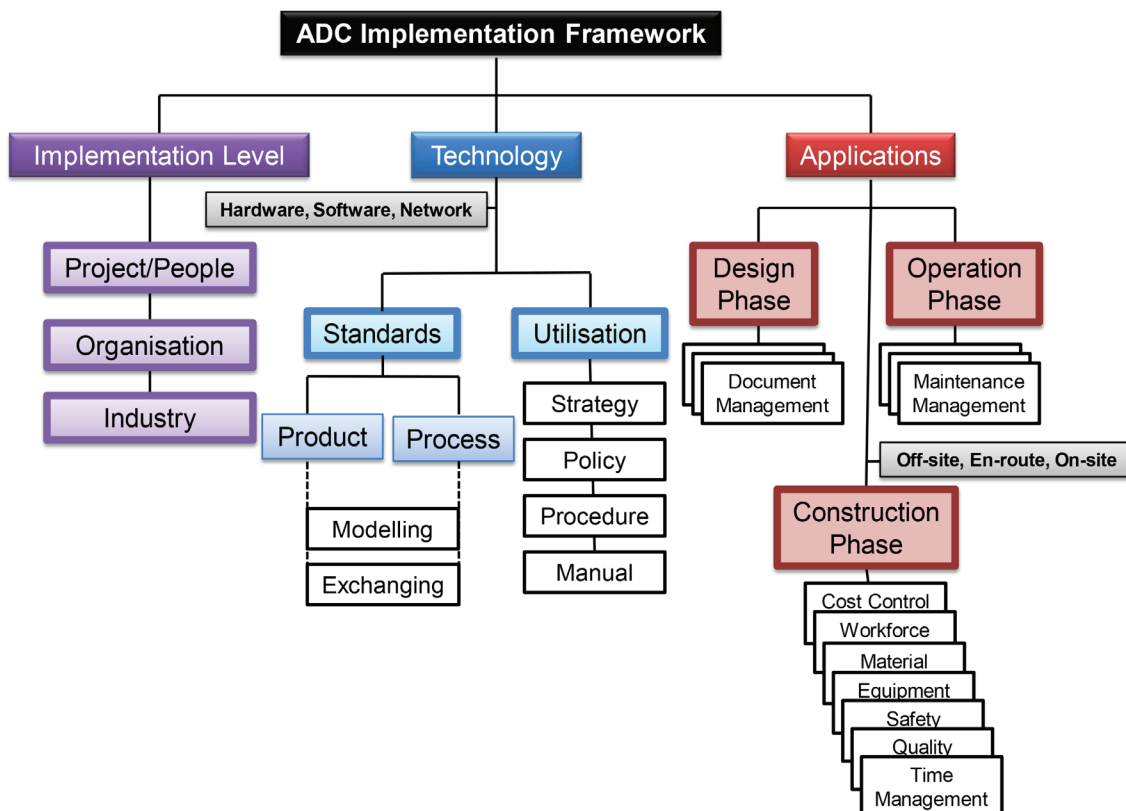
ADC Implementation Framework

Implementation Level

Project/People

Organisation

Industry

Technology

Hardware, Software, Network

Standards

Product

Process

Modelling

Exchanging

Utilisation

Strategy

Policy

Procedure

Manual

Applications

Design Phase

Document Management

Operation Phase

Maintenance Management

Off-site, En-route, On-site

Construction Phase

Cost Control

Workforce

Material

Equipment

Safety

Quality

Time Management